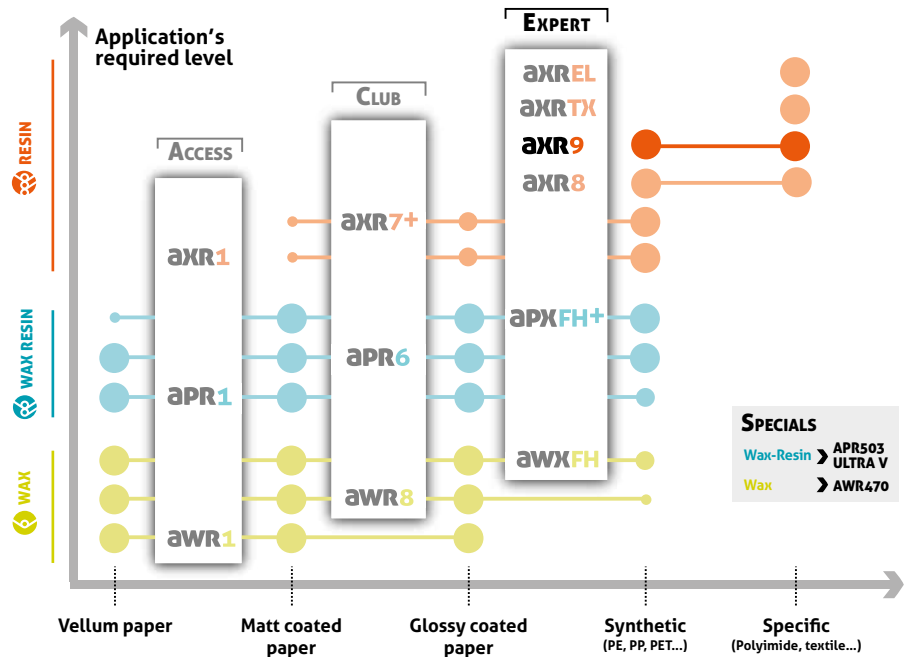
Application's required level

RESIN

WAX RESIN

WAX

ACCESS

AXR1

APR1

AWR1

CLUB

AXR7+

APR6

AWR8

EXPERT

AXREL

AXRTX

AXR9

AXR8

APXFH+

AWXFH

SPECIALS

Wax-Resin › APR503 ULTRA V

Wax › AWR470

Vellum paper

Matt coated paper

Glossy coated paper

Synthetic (PE, PP, PET...)

Specific (Polyimide, textile...)